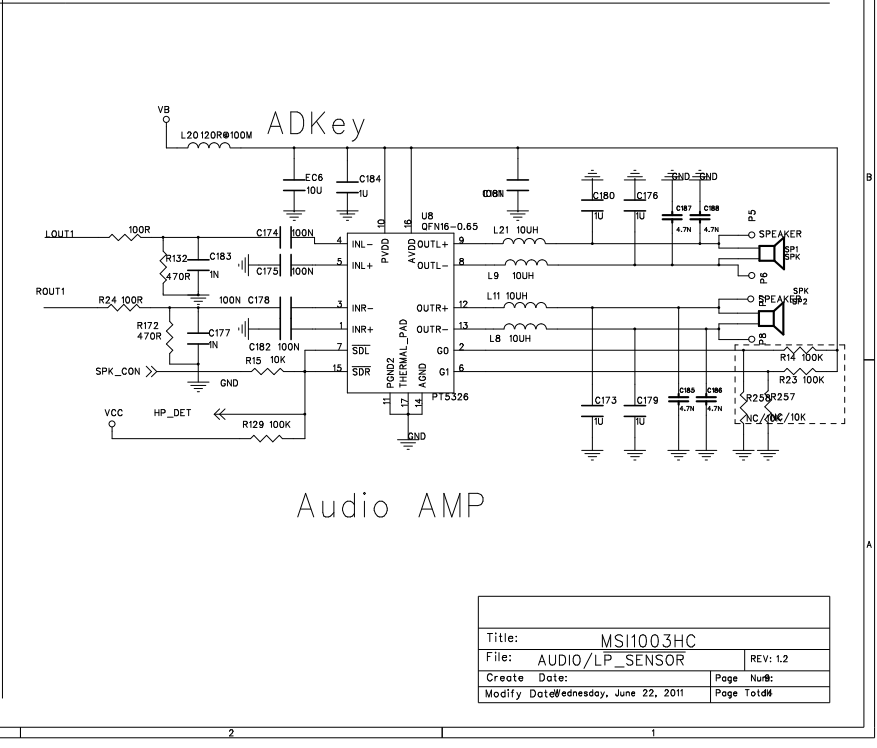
VB
L20 120R@100M
ADKey
EC6
10U
C184
1U
C181
C180
1U
C176
1U
GND GND
C187
4.7N
C188
4.7N
P5
10
16
U8
QFN16-0.65
LOUT1
100R
C174
100N
4
INL-
PVDD
AVDD
OUTL+
9
L21 10UH
SPEAKER
SP1
SPK
R132
470R
C183
1N
C175
100N
5
INL+
OUTL-
8
L9 10UH
P6
ROUT1
R24 100R
100N C178
3
INR-
OUTR+
12
L11 10UH
SPEAKER
SPK
SP2
P7
R172
470R
C177
1N
C182 100N
1
INR+
THERMAL_PAD
OUTR-
13
L8 10UH
P8
7
$\overline{SDL}$
G0
2
R14 100K
SPK_CON
R15 10K
15
$\overline{SDR}$
G1
6
R23 100K
GND
PGND2
AGND
PT5326
C173
1U
C179
1U
C185
4.7N
C186
4.7N
R258
R257
VCC
HP_DET
11
17
14
NC/10K
NC/10K
R129 100K
GND
Audio AMP
B
A
Title:
MSI1003HC
File:
AUDIO/LP_SENSOR
REV: 1.2
Create Date:
Page Num:
Modify Date: Wednesday, June 22, 2011
Page Total:
2
1